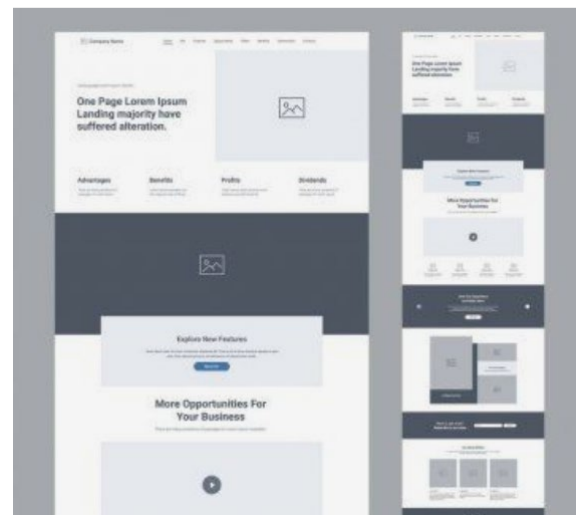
Company Name

One Page Lorem Ipsum Landing majority have suffered alteration.

Advantages

Benefits

Profits

Dividends

Explore New Features

More Opportunities For Your Business

One Page Lorem Ipsum Landing majority have suffered alteration.

More Opportunities For Your Business